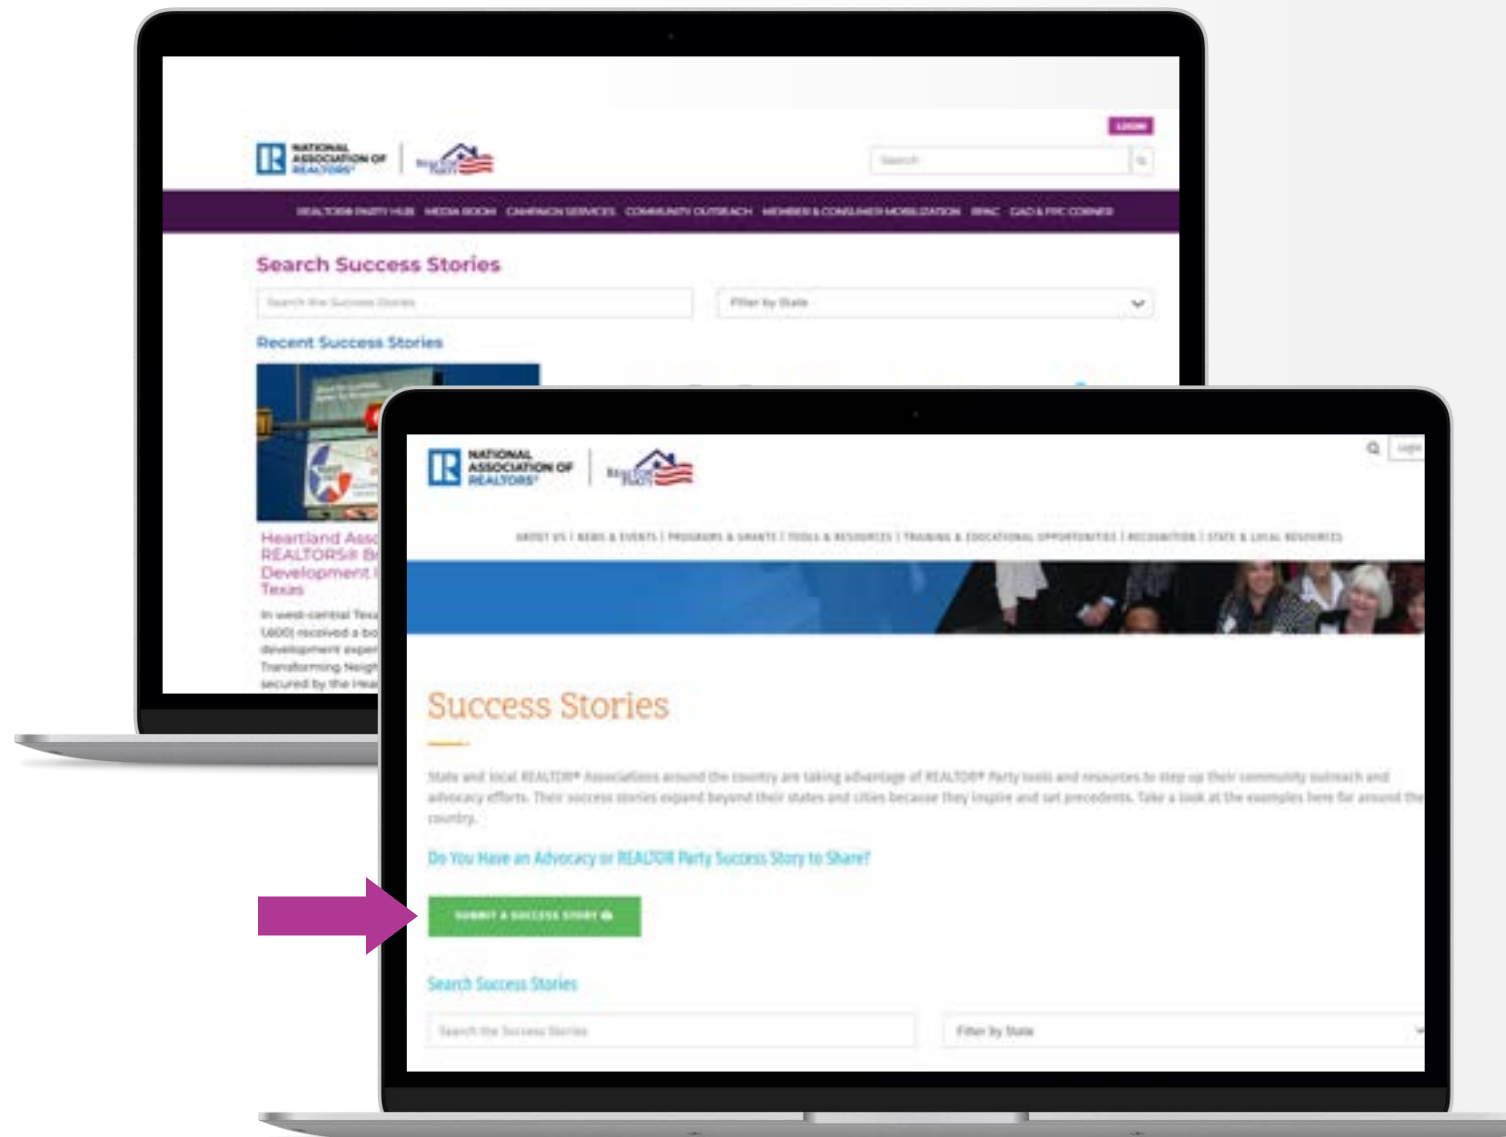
LOGIN

NATIONAL ASSOCIATION OF REALTORS®

Search

REALTOR® PARTY HUB MEDIA ROOM CAMPAIGN SERVICES COMMUNITY OUTREACH MEMBER & CONSUMER MOBILIZATION RPAC GAD & FPC CORNER

Search Success Stories

Search the Success Stories

Filter by State

Recent Success Stories

Heartland Asso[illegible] REALTORS® B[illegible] Development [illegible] Texas

In west-central Texa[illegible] (400) received a bo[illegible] development exper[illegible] Transforming Neigh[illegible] secured by the Hea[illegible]

NATIONAL ASSOCIATION OF REALTORS®

Login

ABOUT US | NEWS & EVENTS | PROGRAMS & GRANTS | TOOLS & RESOURCES | TRAINING & EDUCATIONAL OPPORTUNITIES | RECOGNITION | STATE & LOCAL RESOURCES

Success Stories

State and local REALTOR® Associations around the country are taking advantage of REALTOR® Party tools and resources to step up their community outreach and advocacy efforts. Their success stories expand beyond their states and cities because they inspire and set precedents. Take a look at the examples here for around the country.

Do You Have an Advocacy or REALTOR Party Success Story to Share?

SUBMIT A SUCCESS STORY

Search Success Stories

Search the Success Stories

Filter by State